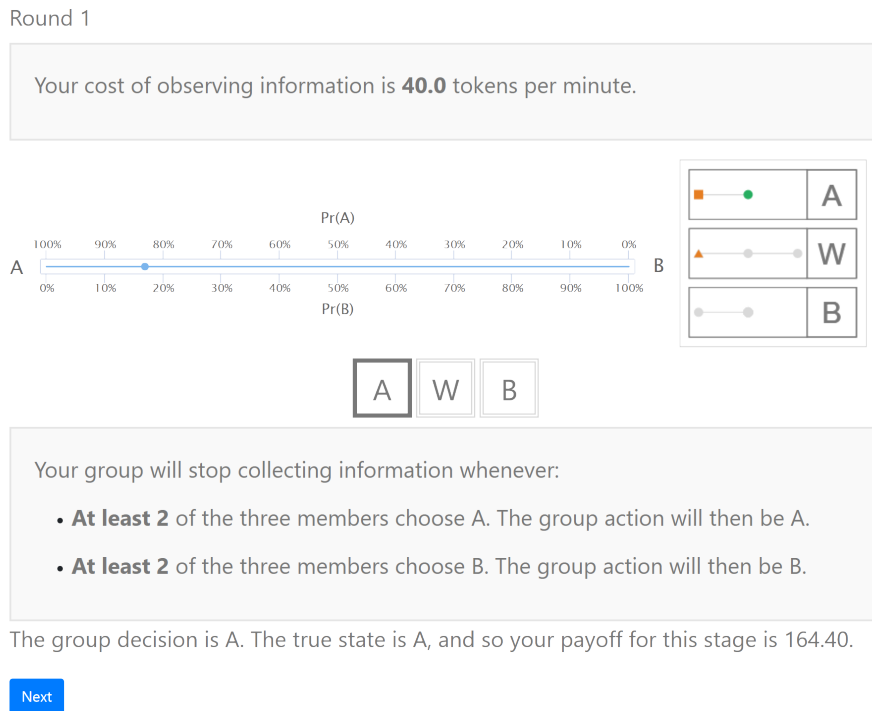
Round 1

Your cost of observing information is **40.0** tokens per minute.

Pr(A)

100% 90% 80% 70% 60% 50% 40% 30% 20% 10% 0%

A B

0% 10% 20% 30% 40% 50% 60% 70% 80% 90% 100%

Pr(B)

A

W

B

A W B

Your group will stop collecting information whenever:

- **At least 2** of the three members choose A. The group action will then be A.
- **At least 2** of the three members choose B. The group action will then be B.

The group decision is A. The true state is A, and so your payoff for this stage is 164.40.

Next